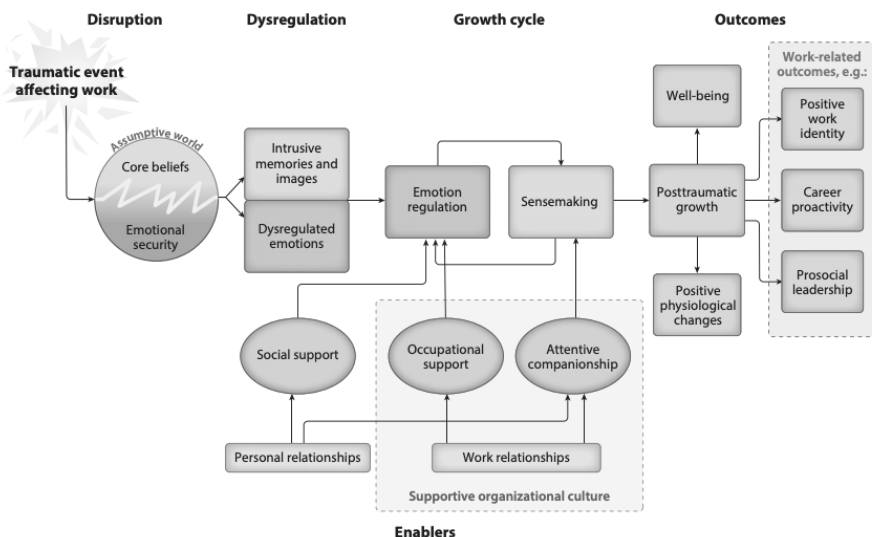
Disruption

Dysregulation

Growth cycle

Outcomes

Traumatic event affecting work

Assumptive world

Core beliefs

Emotional security

Intrusive memories and images

Dysregulated emotions

Emotion regulation

Sensemaking

Posttraumatic growth

Well-being

Positive physiological changes

Work-related outcomes, e.g.:

Positive work identity

Career proactivity

Prosocial leadership

Social support

Occupational support

Attentive companionship

Personal relationships

Work relationships

Supportive organizational culture

Enablers